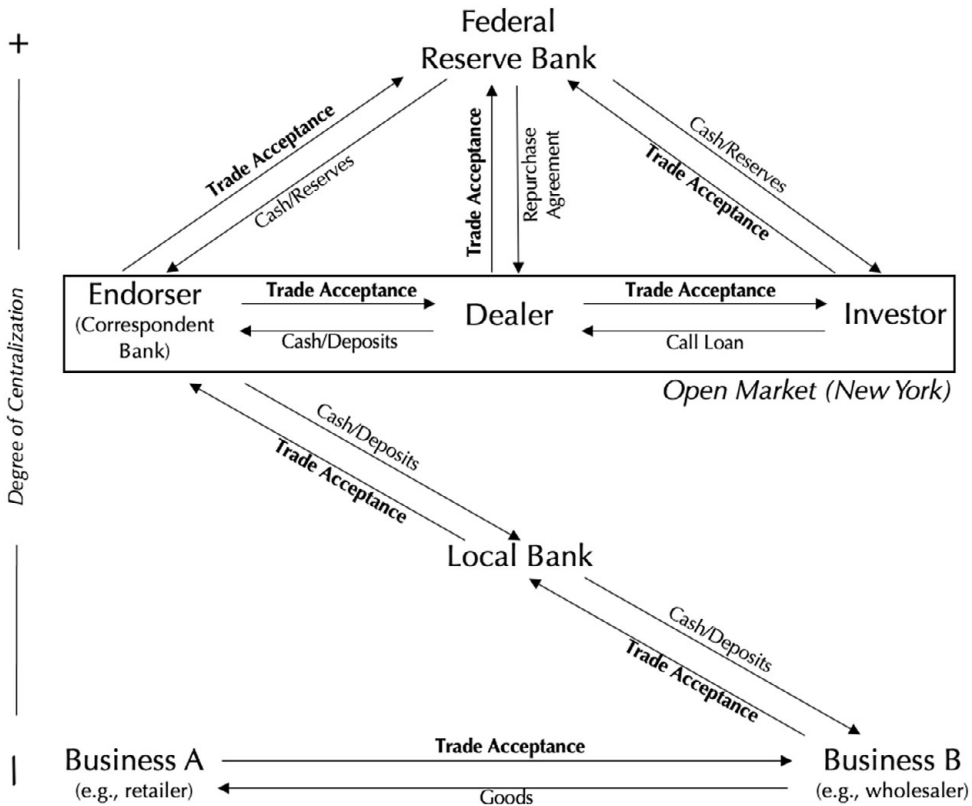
+

Degree of Centralization

|

Federal Reserve Bank

Trade Acceptance

Cash/Reserves

Trade Acceptance

Repurchase Agreement

Cash/Reserves

Trade Acceptance

Endorser (Correspondent Bank)

Trade Acceptance

Cash/Deposits

Dealer

Trade Acceptance

Call Loan

Investor

Open Market (New York)

Cash/Deposits

Trade Acceptance

Local Bank

Cash/Deposits

Trade Acceptance

Business A (e.g., retailer)

Trade Acceptance

Goods

Business B (e.g., wholesaler)